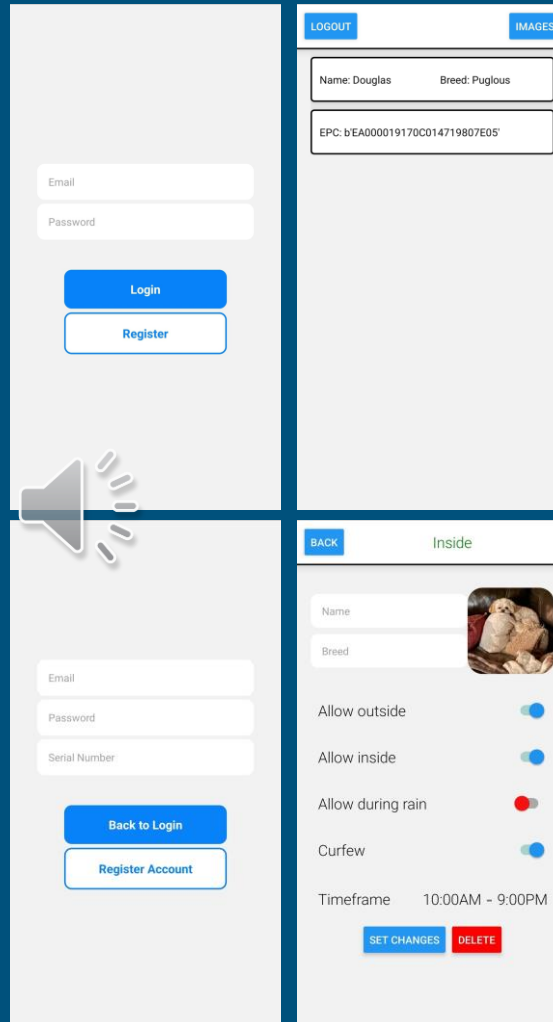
Email

Password

Login

Register

LOGOUT

IMAGES

Name: Douglas

Breed: Puglous

EPC: b'EA000019170C014719807E05'

Email

Password

Serial Number

Back to Login

Register Account

BACK

Inside

Name

Breed

Allow outside

Allow inside

Allow during rain

Curfew

Timeframe 10:00AM - 9:00PM

SET CHANGES

DELETE